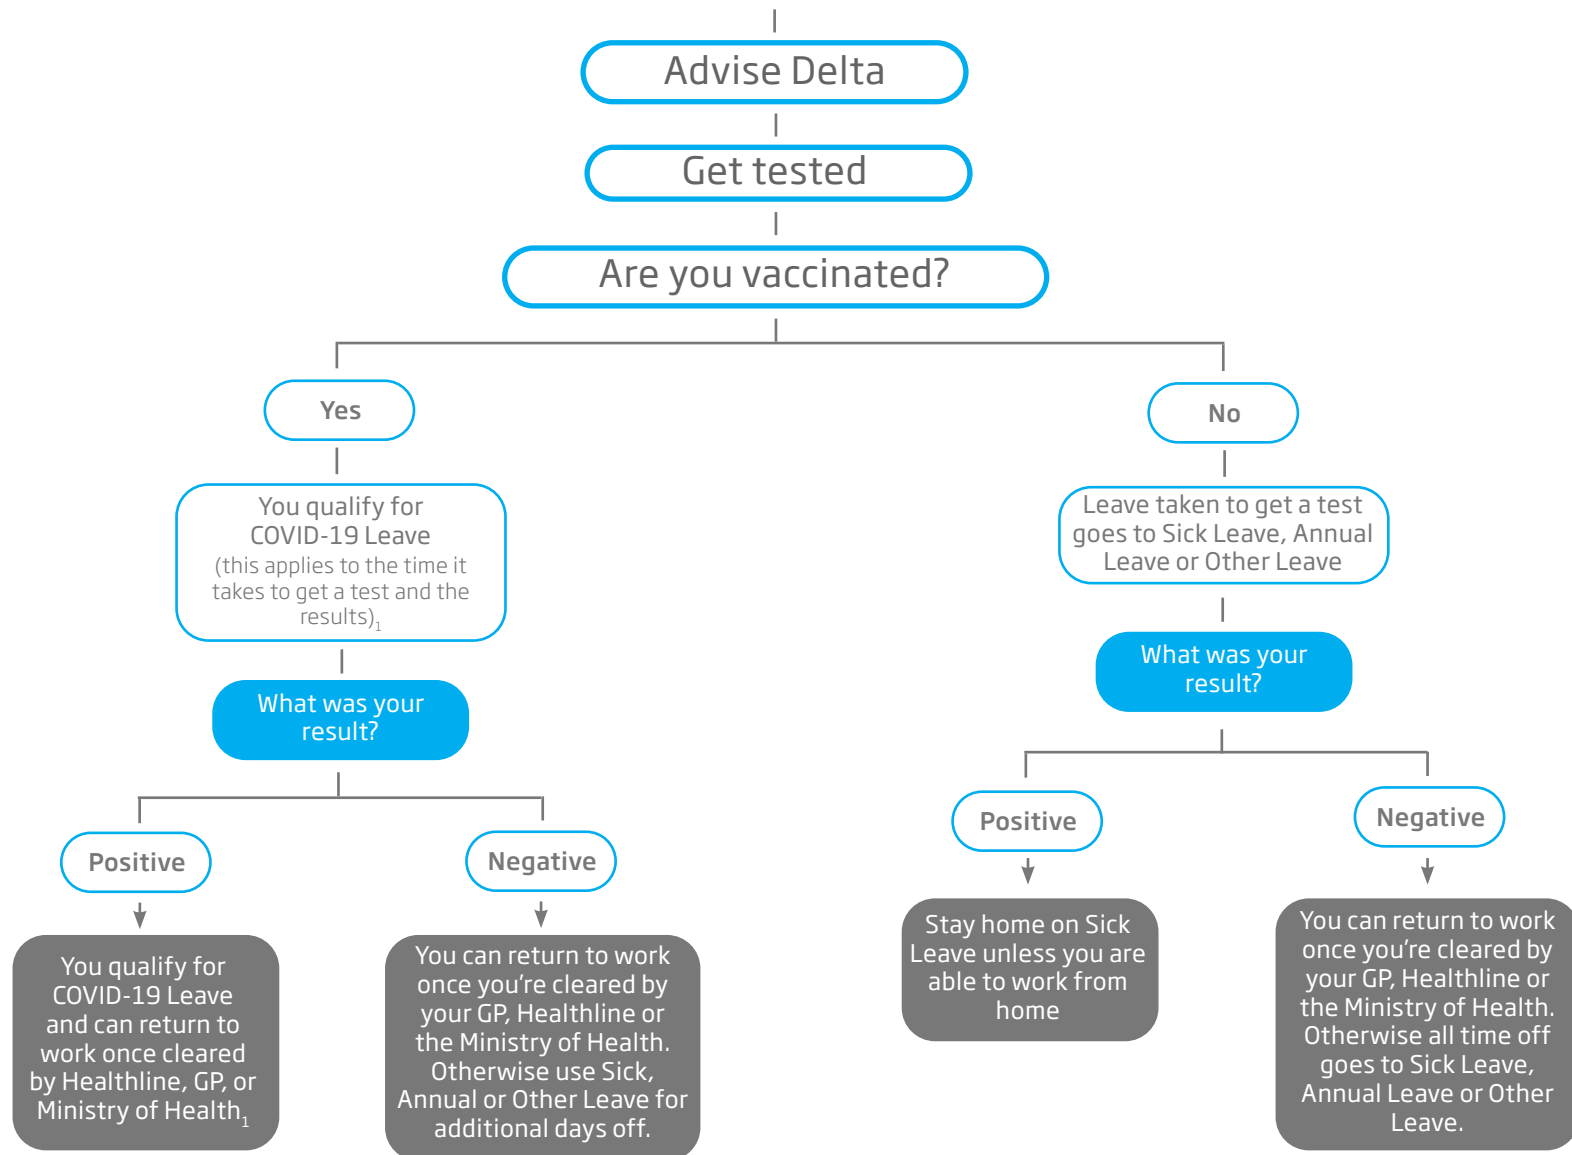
Advise Delta

Get tested

Are you vaccinated?

Yes

You qualify for COVID-19 Leave (this applies to the time it takes to get a test and the results)$_1$

What was your result?

Positive

You qualify for COVID-19 Leave and can return to work once cleared by Healthline, GP, or Ministry of Health$_1$

Negative

You can return to work once you're cleared by your GP, Healthline or the Ministry of Health. Otherwise use Sick, Annual or Other Leave for additional days off.

No

Leave taken to get a test goes to Sick Leave, Annual Leave or Other Leave

What was your result?

Positive

Stay home on Sick Leave unless you are able to work from home

Negative

You can return to work once you're cleared by your GP, Healthline or the Ministry of Health. Otherwise all time off goes to Sick Leave, Annual Leave or Other Leave.